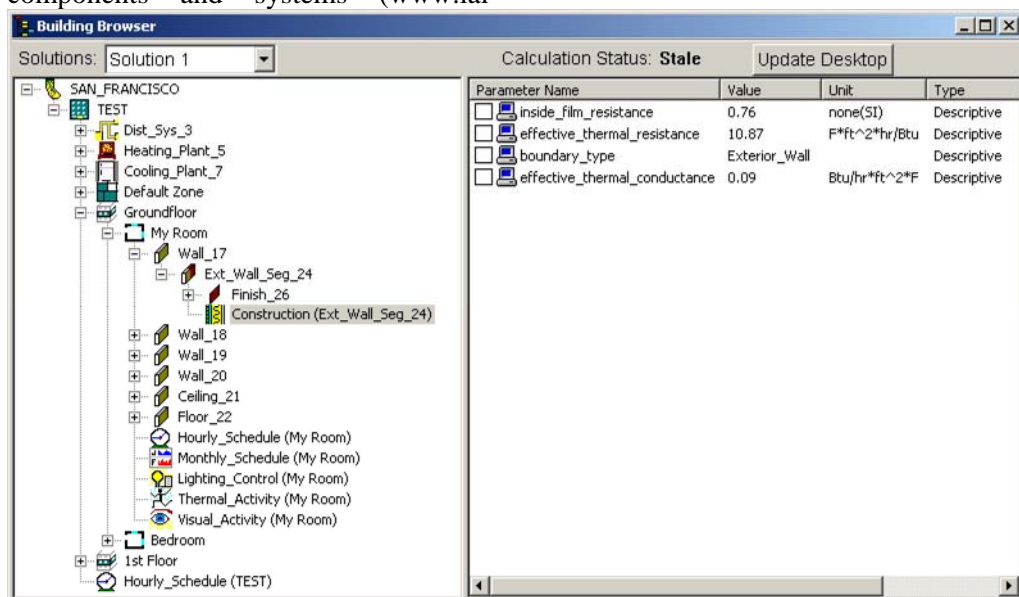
components" and "systems" (www.lar

Building Browser

Solutions: Solution 1

Calculation Status: Stale

Update Desktop

SAN_FRANCISCO
TEST
Dist_Sys_3
Heating_Plant_5
Cooling_Plant_7
Default Zone
Groundfloor
My Room
Wall_17
Ext_Wall_Seg_24
Finish_26
Construction (Ext_Wall_Seg_24)
Wall_18
Wall_19
Wall_20
Ceiling_21
Floor_22
Hourly_Schedule (My Room)
Monthly_Schedule (My Room)
Lighting_Control (My Room)
Thermal_Activity (My Room)
Visual_Activity (My Room)
Bedroom
1st Floor
Hourly_Schedule (TEST)

| Parameter Name | Value | Unit | Type |
|---|---|---|---|
| inside_film_resistance | 0.76 | none(SI) | Descriptive |
| effective_thermal_resistance | 10.87 | F*ft^2*hr/Btu | Descriptive |
| boundary_type | Exterior_Wall | | Descriptive |
| effective_thermal_conductance | 0.09 | Btu/hr*ft^2*F | Descriptive |